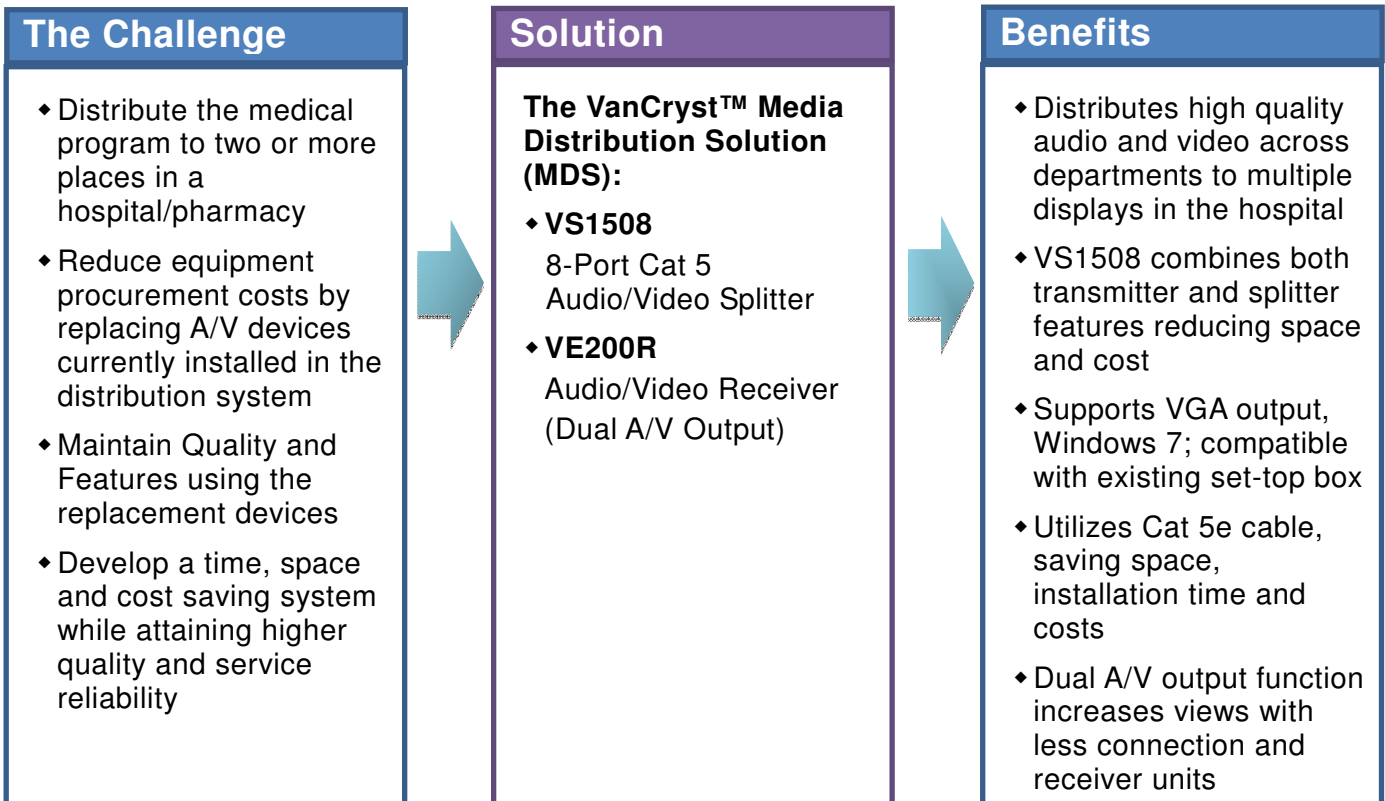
The Challenge

- Distribute the medical program to two or more places in a hospital/pharmacy
- Reduce equipment procurement costs by replacing A/V devices currently installed in the distribution system
- Maintain Quality and Features using the replacement devices
- Develop a time, space and cost saving system while attaining higher quality and service reliability

Solution

The VanCryst™ Media Distribution Solution (MDS):

- VS1508
8-Port Cat 5 Audio/Video Splitter
- VE200R
Audio/Video Receiver (Dual A/V Output)

Benefits

- Distributes high quality audio and video across departments to multiple displays in the hospital
- VS1508 combines both transmitter and splitter features reducing space and cost
- Supports VGA output, Windows 7; compatible with existing set-top box
- Utilizes Cat 5e cable, saving space, installation time and costs
- Dual A/V output function increases views with less connection and receiver units